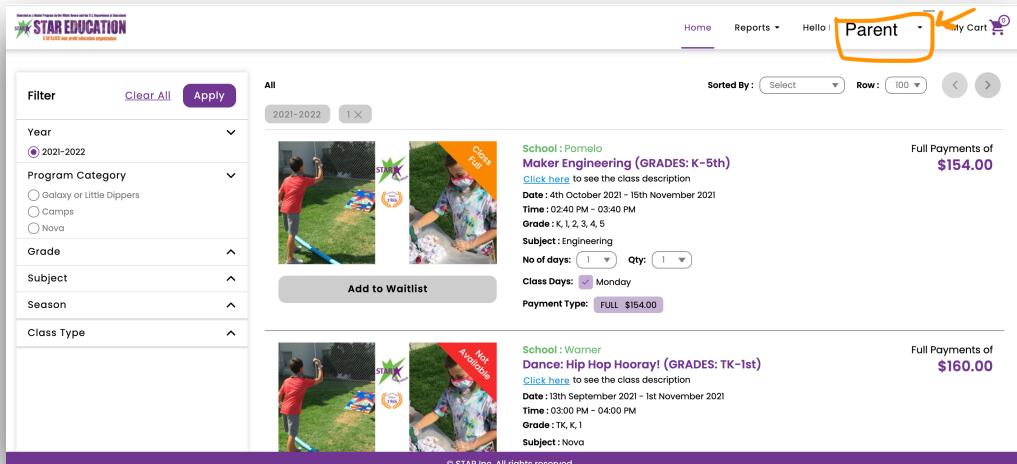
Selected as a Model Program by the White House and the U.S. Department of Education
STAR EDUCATION
A 501(c)(3) non-profit education organization

Home Reports Hello ! Parent My Cart 0

Filter Clear All Apply

Year
2021-2022

Program Category
Galaxy or Little Dippers
Camps
Nova

Grade

Subject

Season

Class Type

All

Sorted By : Select Row : 100

2021-2022 1 ×

Class Full

School : Pomelo
Maker Engineering (GRADES: K-5th)
Click here to see the class description
Date : 4th October 2021 - 15th November 2021
Time : 02:40 PM - 03:40 PM
Grade : K, 1, 2, 3, 4, 5
Subject : Engineering
No of days: 1 Qty: 1
Class Days: Monday
Payment Type: FULL $154.00

Full Payments of
$154.00

Add to Waitlist

Not Available

School : Warner
Dance: Hip Hop Hooray! (GRADES: TK-1st)
Click here to see the class description
Date : 13th September 2021 - 1st November 2021
Time : 03:00 PM - 04:00 PM
Grade : TK, K, 1
Subject : Nova

Full Payments of
$160.00

© STAR Inc. All rights reserved.